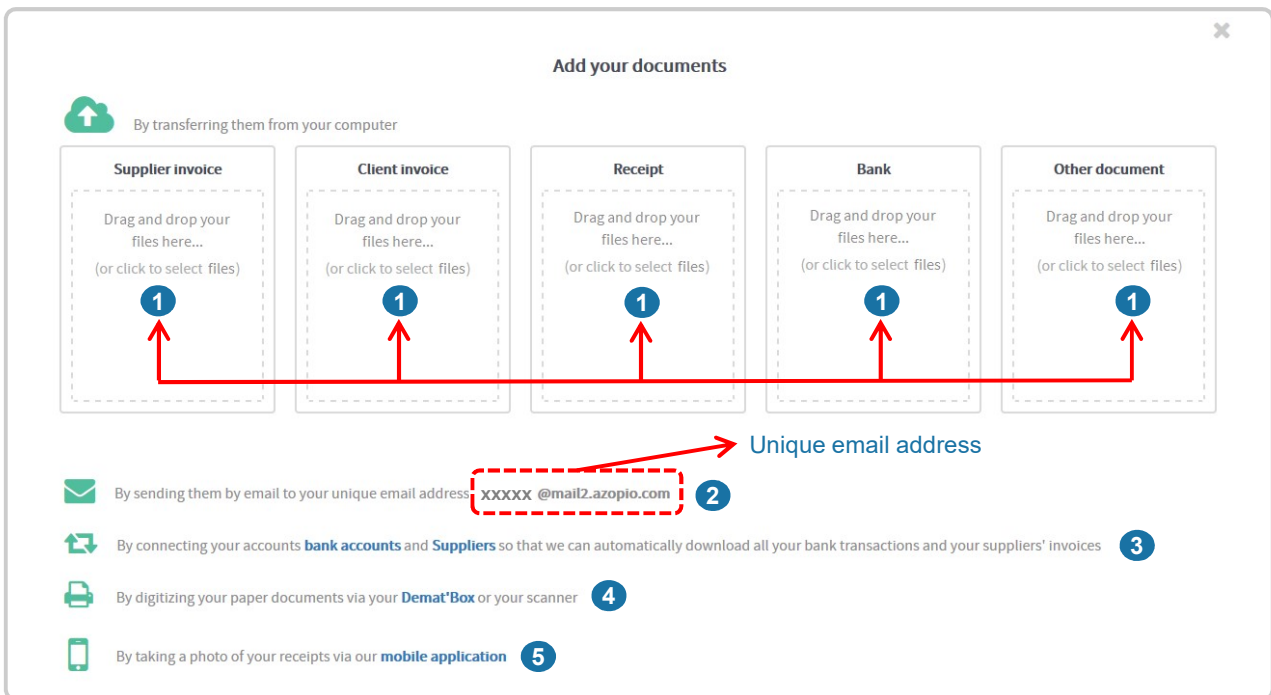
Add your documents

By transferring them from your computer

Supplier invoice
Drag and drop your files here...
(or click to select files)
1

Client invoice
Drag and drop your files here...
(or click to select files)
1

Receipt
Drag and drop your files here...
(or click to select files)
1

Bank
Drag and drop your files here...
(or click to select files)
1

Other document
Drag and drop your files here...
(or click to select files)
1

Unique email address

By sending them by email to your unique email address XXXXX @mail2.azopio.com 2

By connecting your accounts bank accounts and Suppliers so that we can automatically download all your bank transactions and your suppliers' invoices 3

By digitizing your paper documents via your Demat'Box or your scanner 4

By taking a photo of your receipts via our mobile application 5